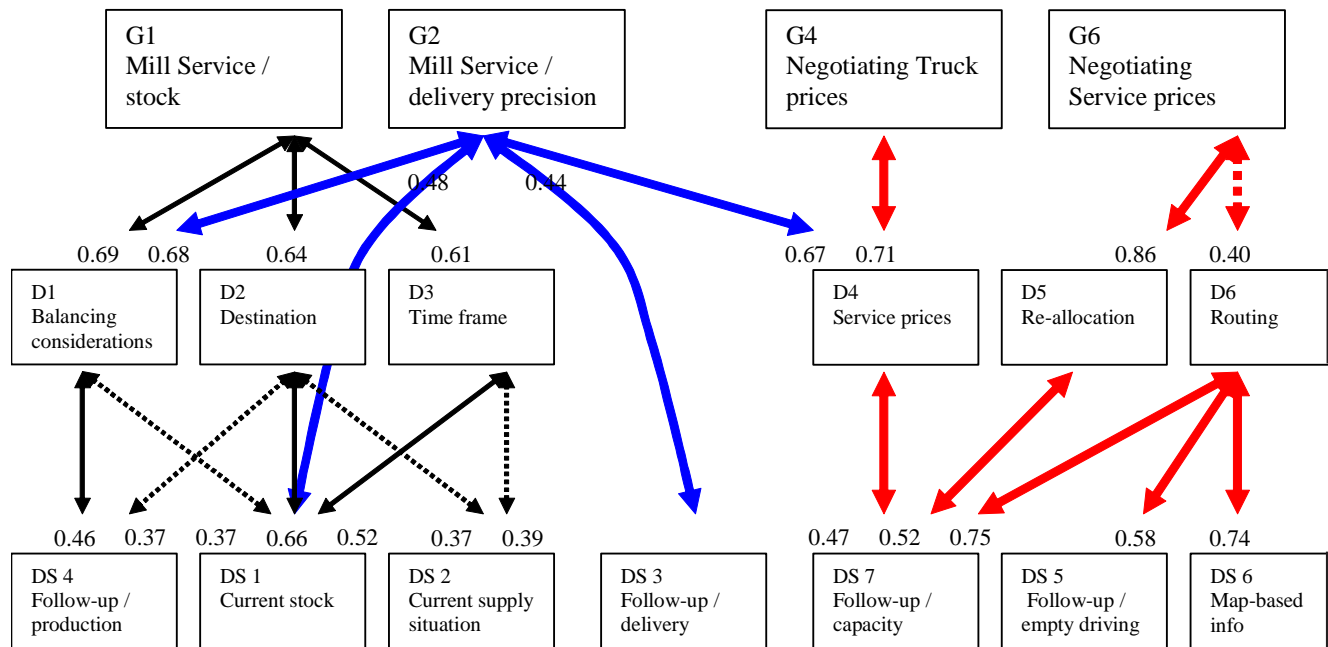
G1
Mill Service / stock

G2
Mill Service / delivery precision

G4
Negotiating Truck prices

G6
Negotiating Service prices

0.48 0.44

0.69 0.68 0.64 0.61 0.67 0.71 0.86 0.40

D1
Balancing considerations

D2
Destination

D3
Time frame

D4
Service prices

D5
Re-allocation

D6
Routing

0.46 0.37 0.37 0.66 0.52 0.37 0.39 0.47 0.52 0.75 0.58 0.74

DS 4
Follow-up / production

DS 1
Current stock

DS 2
Current supply situation

DS 3
Follow-up / delivery

DS 7
Follow-up / capacity

DS 5
Follow-up / empty driving

DS 6
Map-based info